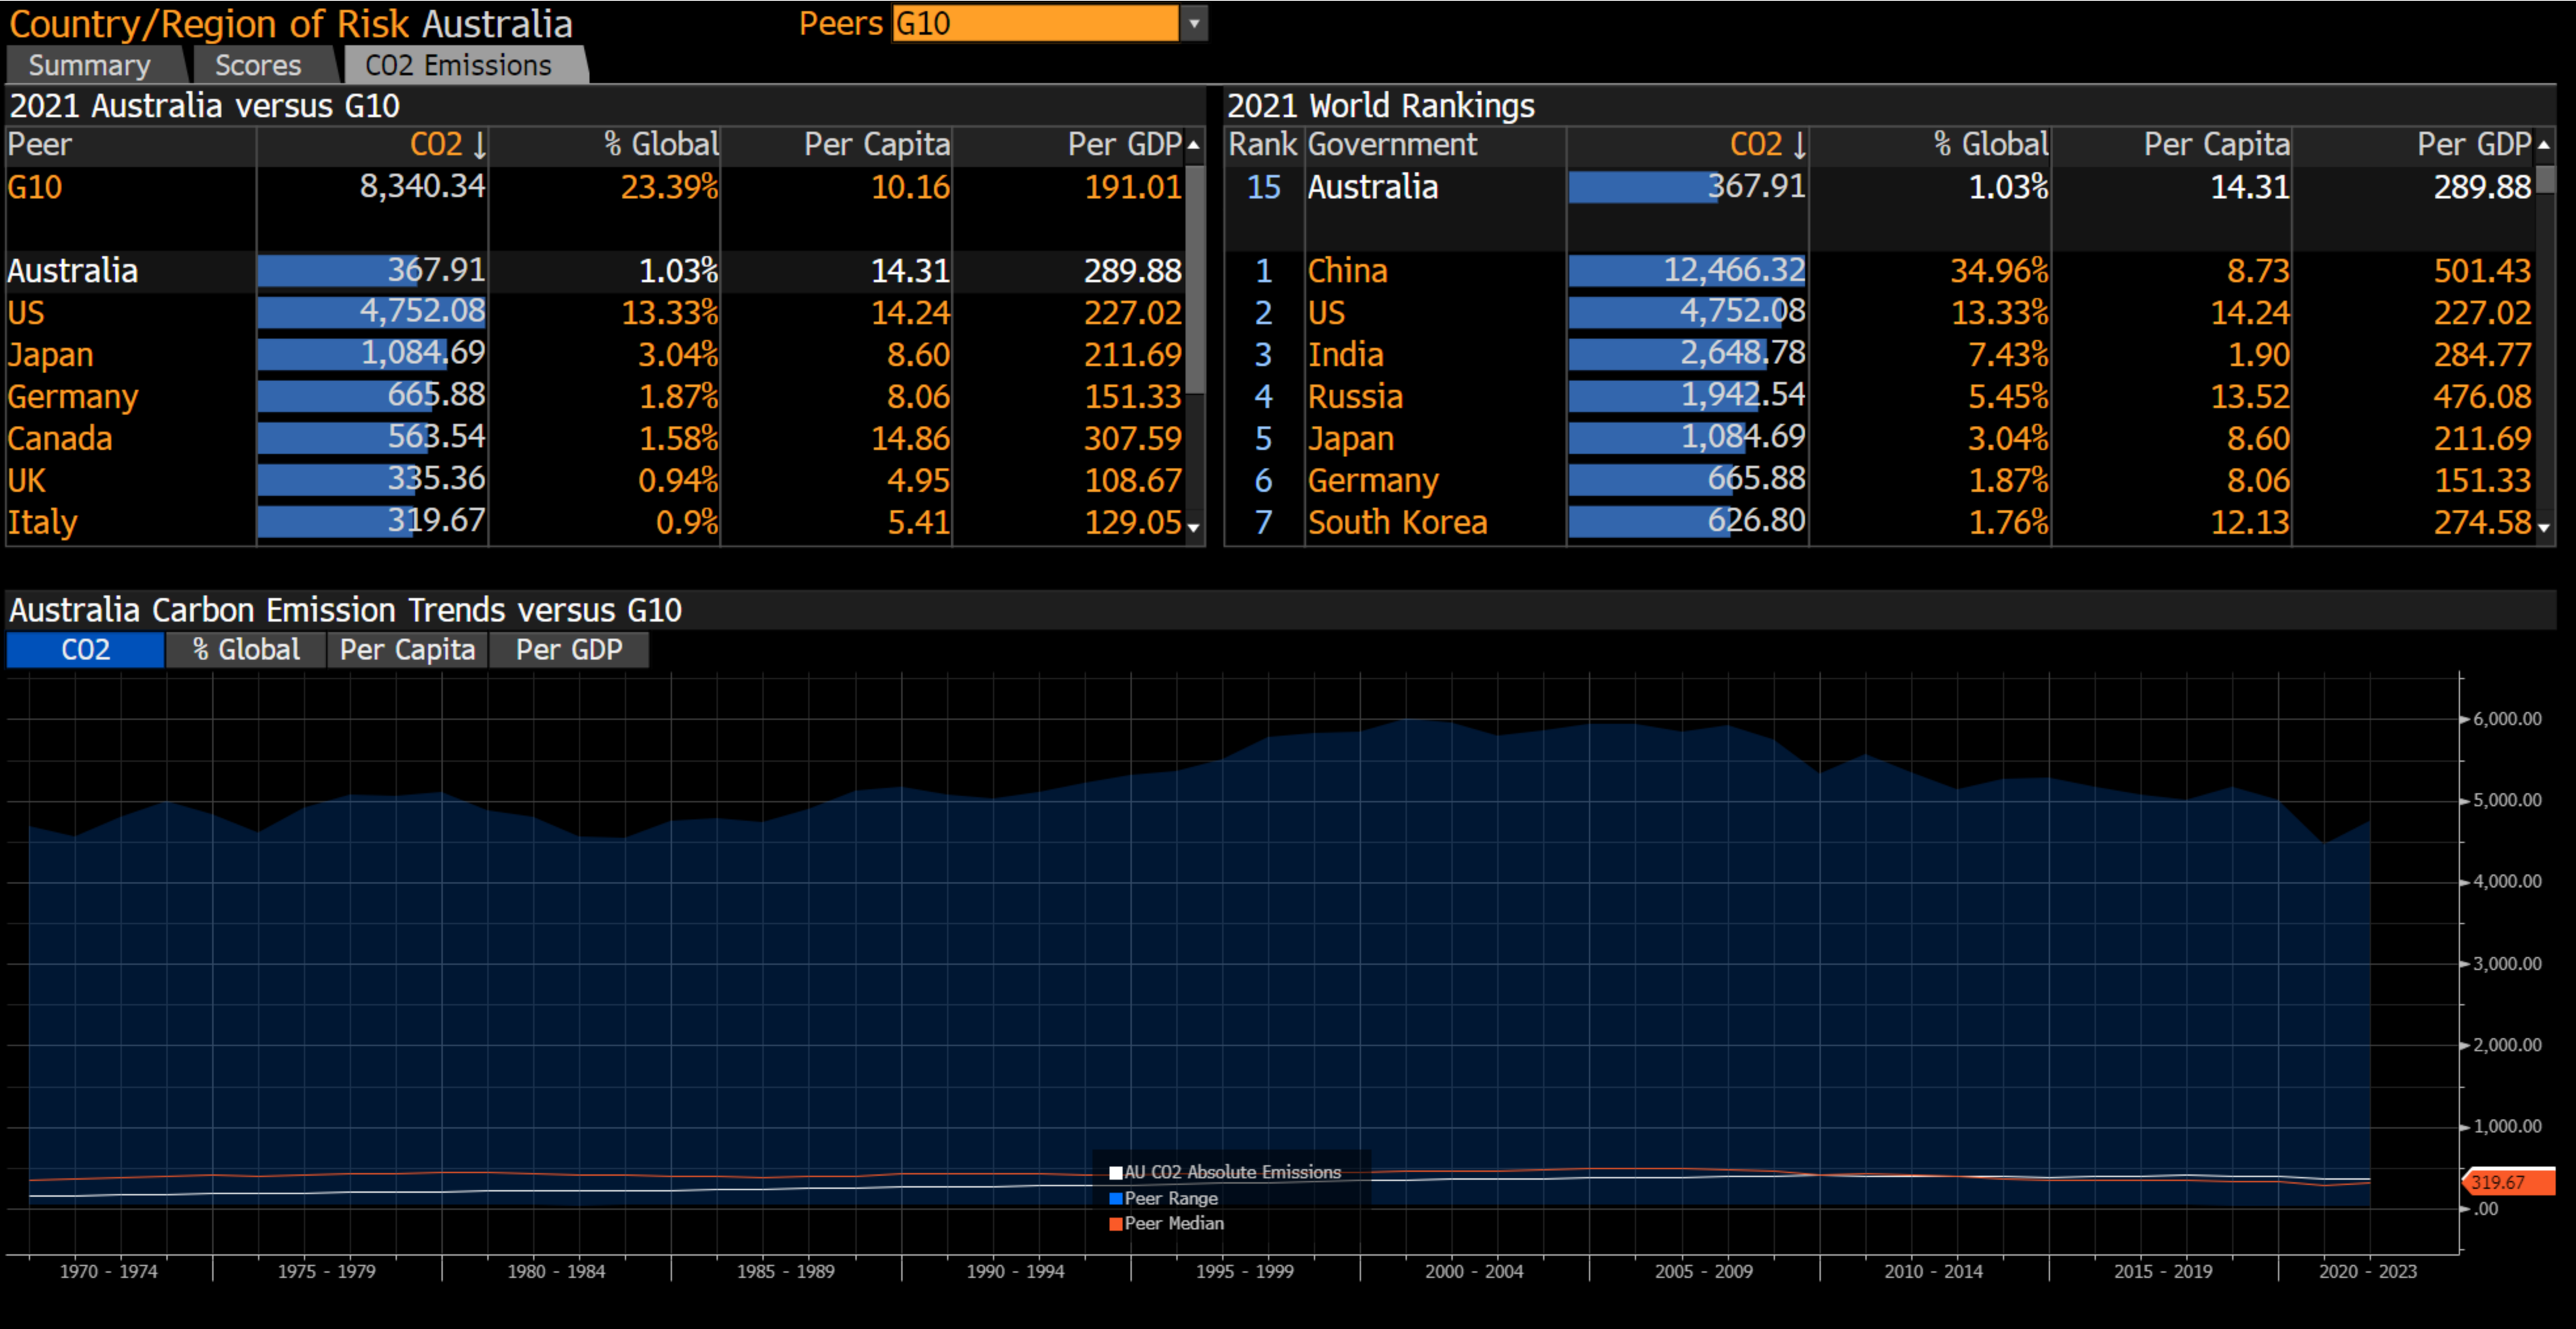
Country/Region of Risk Australia Peers G10

Summary | Scores | CO2 Emissions

2021 Australia versus G10

| Peer | CO2 ↓ | % Global | Per Capita | Per GDP |
|---|---|---|---|---|
| G10 | 8,340.34 | 23.39% | 10.16 | 191.01 |
| Australia | 367.91 | 1.03% | 14.31 | 289.88 |
| US | 4,752.08 | 13.33% | 14.24 | 227.02 |
| Japan | 1,084.69 | 3.04% | 8.60 | 211.69 |
| Germany | 665.88 | 1.87% | 8.06 | 151.33 |
| Canada | 563.54 | 1.58% | 14.86 | 307.59 |
| UK | 335.36 | 0.94% | 4.95 | 108.67 |
| Italy | 319.67 | 0.9% | 5.41 | 129.05 |

2021 World Rankings

| Rank | Government | CO2 ↓ | % Global | Per Capita | Per GDP |
|---|---|---|---|---|---|
| 15 | Australia | 367.91 | 1.03% | 14.31 | 289.88 |
| 1 | China | 12,466.32 | 34.96% | 8.73 | 501.43 |
| 2 | US | 4,752.08 | 13.33% | 14.24 | 227.02 |
| 3 | India | 2,648.78 | 7.43% | 1.90 | 284.77 |
| 4 | Russia | 1,942.54 | 5.45% | 13.52 | 476.08 |
| 5 | Japan | 1,084.69 | 3.04% | 8.60 | 211.69 |
| 6 | Germany | 665.88 | 1.87% | 8.06 | 151.33 |
| 7 | South Korea | 626.80 | 1.76% | 12.13 | 274.58 |

Australia Carbon Emission Trends versus G10

CO2 | % Global | Per Capita | Per GDP

6,000.00
5,000.00
4,000.00
3,000.00
2,000.00
1,000.00
319.67
.00

AU CO2 Absolute Emissions
Peer Range
Peer Median

1970 - 1974 | 1975 - 1979 | 1980 - 1984 | 1985 - 1989 | 1990 - 1994 | 1995 - 1999 | 2000 - 2004 | 2005 - 2009 | 2010 - 2014 | 2015 - 2019 | 2020 - 2023